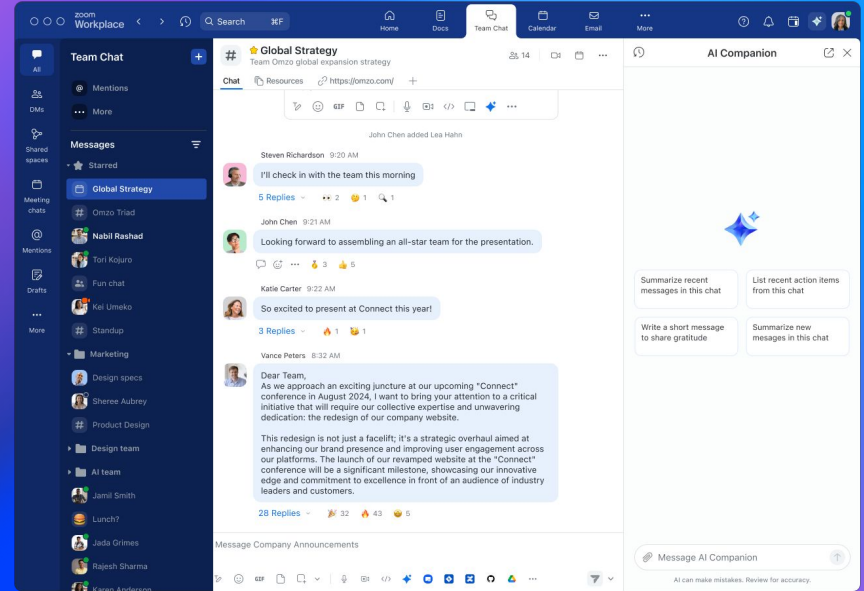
zoom Workplace

Search ⌘F

Home
Docs
Team Chat
Calendar
Email
More

All
DMs
Shared spaces
Meeting chats
Mentions
Drafts
More

Team Chat

Mentions
More

Messages

Starred
Global Strategy
Omzo Triad
Nabil Rashad
Tori Kojuro
Fun chat
Kei Umeko
Standup

Marketing
Design specs
Sheree Aubrey
Product Design

Design team

AI team
Jamil Smith
Lunch?
Jada Grimes
Rajesh Sharma
Karen Anderson

Global Strategy
Team Omzo global expansion strategy

14

Chat
Resources
https://omzo.com/

John Chen added Lea Hahn

Steven Richardson 9:20 AM
I'll check in with the team this morning
5 Replies 2 1 1

John Chen 9:21 AM
Looking forward to assembling an all-star team for the presentation.
3 5

Katie Carter 9:22 AM
So excited to present at Connect this year!
3 Replies 1 1

Vance Peters 8:32 AM
Dear Team,
As we approach an exciting juncture at our upcoming "Connect" conference in August 2024, I want to bring your attention to a critical initiative that will require our collective expertise and unwavering dedication: the redesign of our company website.

This redesign is not just a facelift; it's a strategic overhaul aimed at enhancing our brand presence and improving user engagement across our platforms. The launch of our revamped website at the "Connect" conference will be a significant milestone, showcasing our innovative edge and commitment to excellence in front of an audience of industry leaders and customers.
28 Replies 32 43 5

Message Company Announcements

AI Companion

Summarize recent messages in this chat
List recent action items from this chat
Write a short message to share gratitude
Summarize new messages in this chat

Message AI Companion

AI can make mistakes. Review for accuracy.